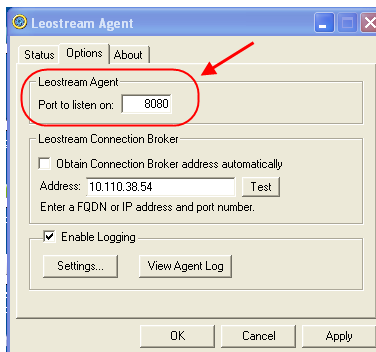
Leostream Agent

Status | Options | About

Leostream Agent
Port to listen on: 8080

Leostream Connection Broker
Obtain Connection Broker address automatically
Address: 10.110.38.54 Test
Enter a FQDN or IP address and port number.

Enable Logging
Settings... View Agent Log

OK Cancel Apply